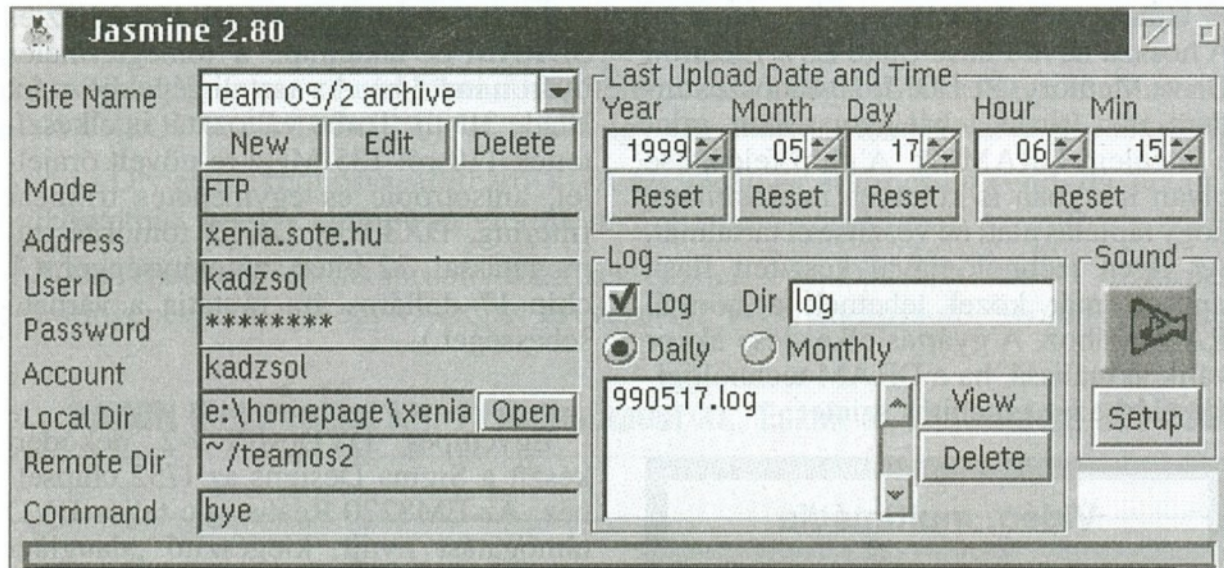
Jasmine 2.80

Site Name Team OS/2 archive
New Edit Delete
Mode FTP
Address xenia.sote.hu
User ID kadzsol
Password ********
Account kadzsol
Local Dir e:\homepage\xenia Open
Remote Dir ~/teamos2
Command bye

Last Upload Date and Time
Year Month Day Hour Min
1999 05 17 06 15
Reset Reset Reset Reset

Log
Log Dir log
Daily Monthly
990517.log
View
Delete

Sound
Setup